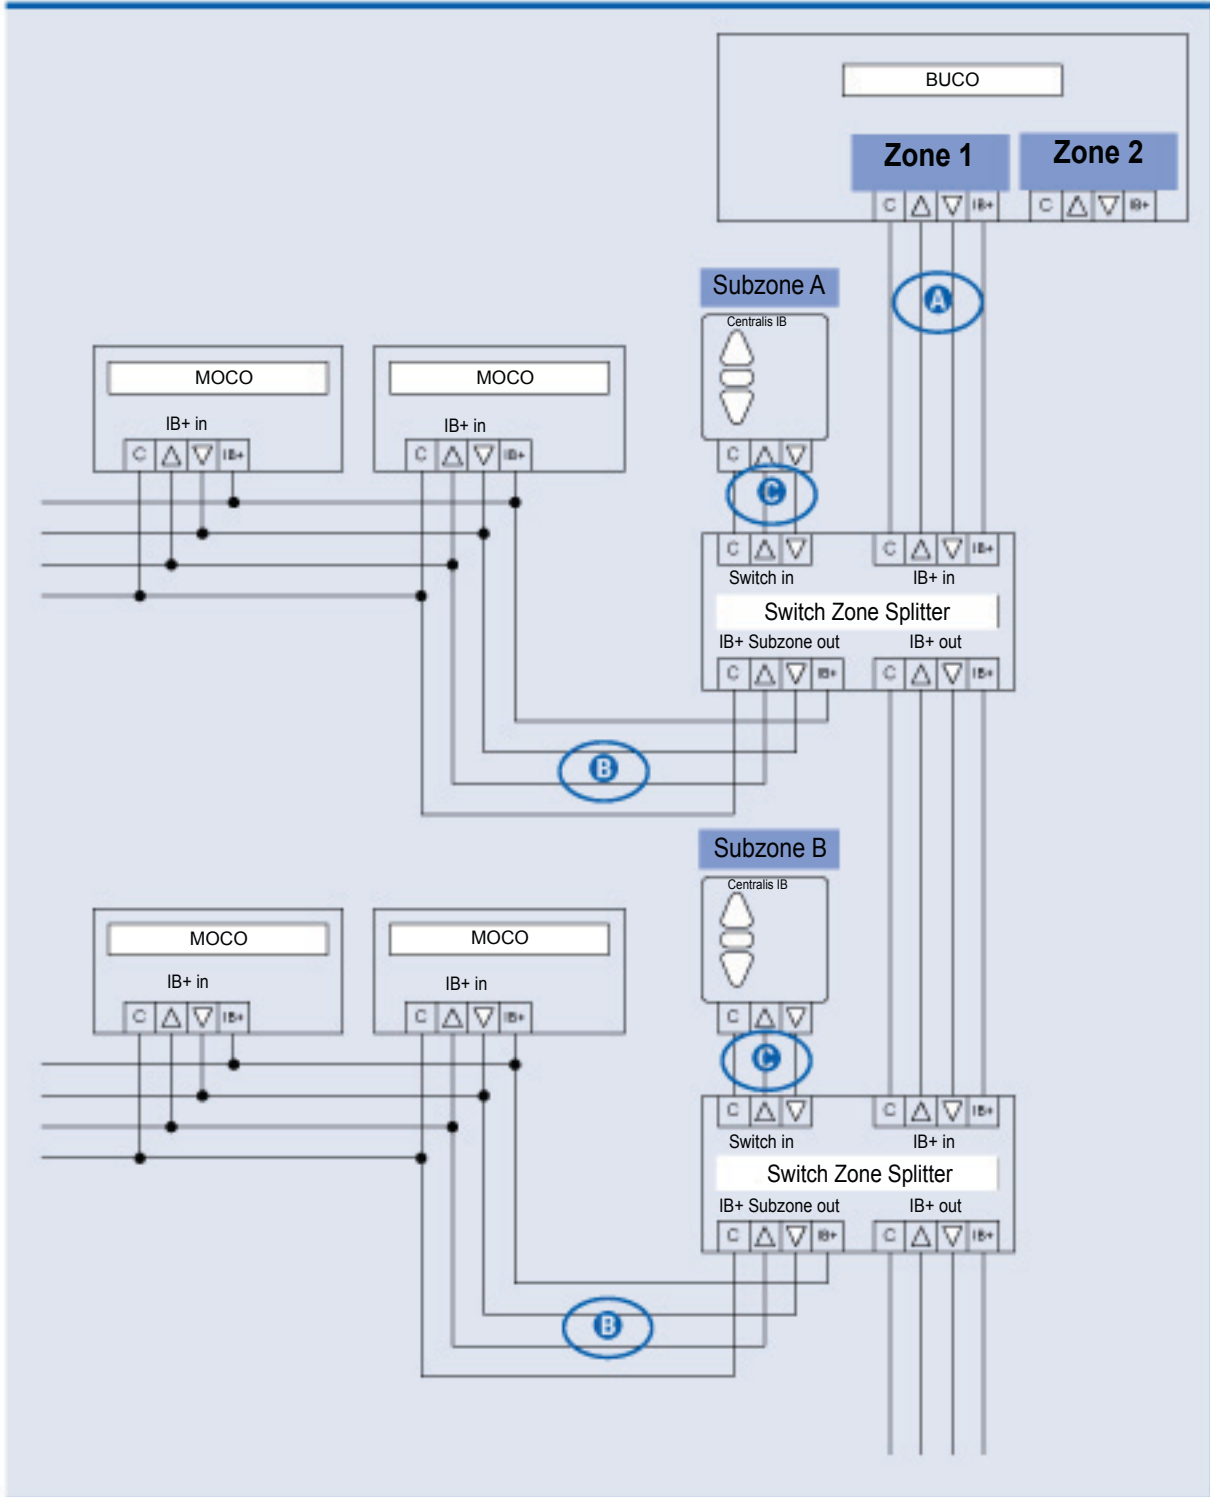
BUCO

Zone 1

Zone 2

C △ ▽ IB+

C △ ▽ IB+

Subzone A

A

Centralis IB

C △ ▽

C

MOCO

IB+ in

C △ ▽ IB+

MOCO

IB+ in

C △ ▽ IB+

C △ ▽

Switch in

C △ ▽ IB+

IB+ in

Switch Zone Splitter

IB+ Subzone out

IB+ out

C △ ▽ IB+

C △ ▽ IB+

B

Subzone B

Centralis IB

C △ ▽

C

MOCO

IB+ in

C △ ▽ IB+

MOCO

IB+ in

C △ ▽ IB+

C △ ▽

Switch in

C △ ▽ IB+

IB+ in

Switch Zone Splitter

IB+ Subzone out

IB+ out

C △ ▽ IB+

C △ ▽ IB+

B